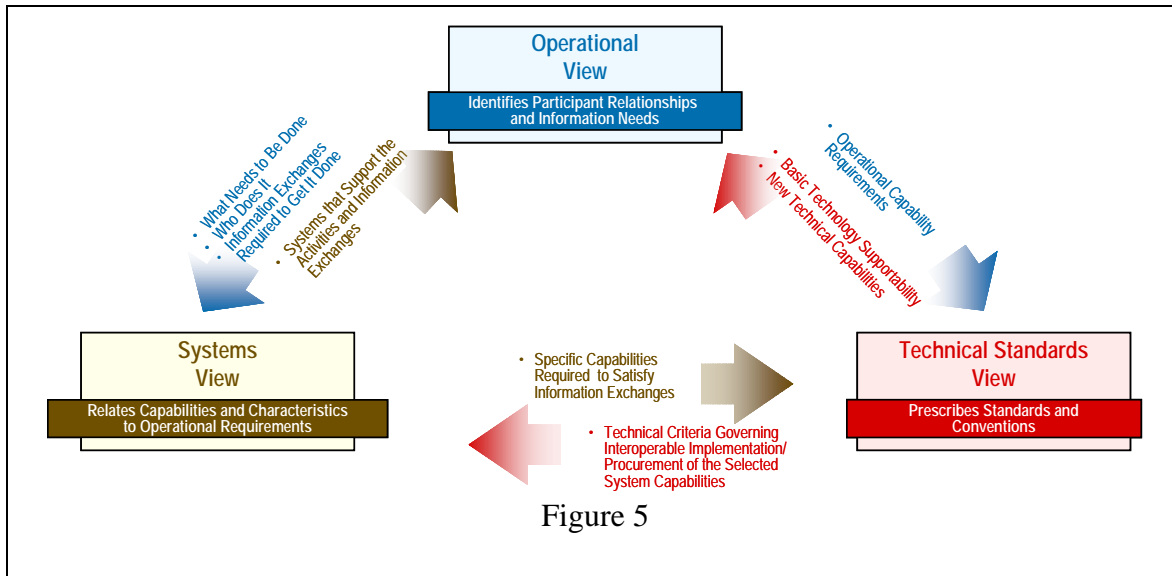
Operational View

Identifies Participant Relationships and Information Needs

• What Needs to Be Done
• Who Does It
• Information Exchanges Required to Get It Done

• Systems that Support the Activities and Information Exchanges

• Operational Capability Requirements

• Basic Technology Supportability
• New Technical Capabilities

Systems View

Relates Capabilities and Characteristics to Operational Requirements

• Specific Capabilities Required to Satisfy Information Exchanges

• Technical Criteria Governing Interoperable Implementation/ Procurement of the Selected System Capabilities

Technical Standards View

Prescribes Standards and Conventions

Figure 5